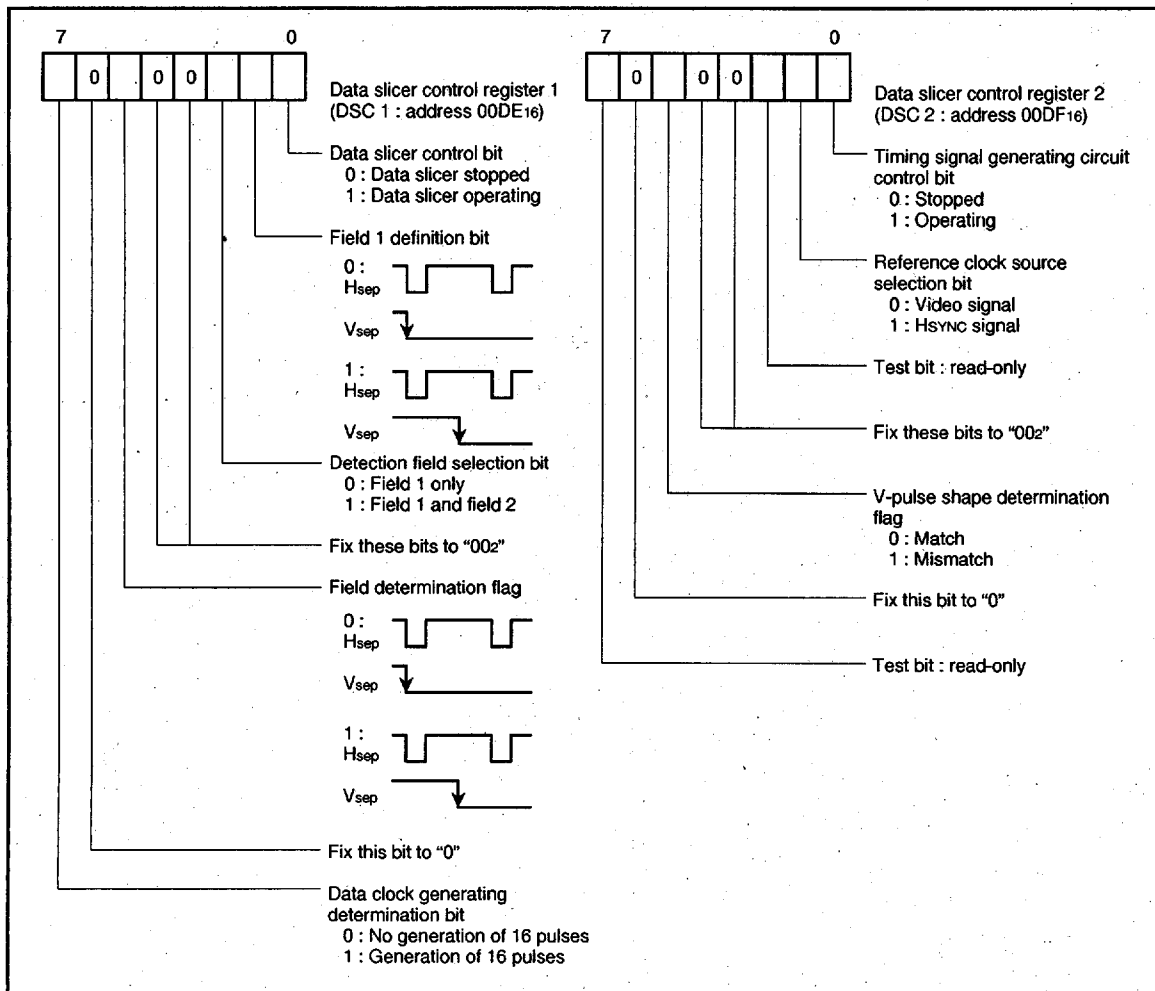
7 0

| | 0 | | 0 | 0 | | | |
|---|---|---|---|---|---|---|---|

Data slicer control register 1 (DSC 1 : address $00DE_{16}$)

Data slicer control bit
0 : Data slicer stopped
1 : Data slicer operating

Field 1 definition bit
0 : $H_{sep}$
$V_{sep}$
1 : $H_{sep}$
$V_{sep}$

Detection field selection bit
0 : Field 1 only
1 : Field 1 and field 2

Fix these bits to "$00_2$"

Field determination flag
0 : $H_{sep}$
$V_{sep}$
1 : $H_{sep}$
$V_{sep}$

Fix this bit to "0"

Data clock generating determination bit
0 : No generation of 16 pulses
1 : Generation of 16 pulses

7 0

| | 0 | | 0 | 0 | | | |
|---|---|---|---|---|---|---|---|

Data slicer control register 2 (DSC 2 : address $00DF_{16}$)

Timing signal generating circuit control bit
0 : Stopped
1 : Operating

Reference clock source selection bit
0 : Video signal
1 : HSYNC signal

Test bit : read-only

Fix these bits to "$00_2$"

V-pulse shape determination flag
0 : Match
1 : Mismatch

Fix this bit to "0"

Test bit : read-only